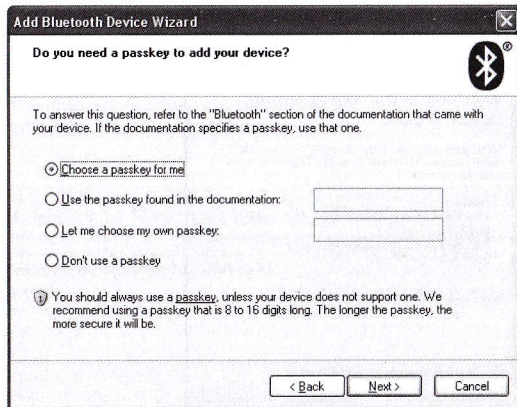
Add Bluetooth Device Wizard

Do you need a passkey to add your device?

To answer this question, refer to the "Bluetooth" section of the documentation that came with your device. If the documentation specifies a passkey, use that one.

Choose a passkey for me

Use the passkey found in the documentation:

Let me choose my own passkey:

Don't use a passkey

You should always use a passkey, unless your device does not support one. We recommend using a passkey that is 8 to 16 digits long. The longer the passkey, the more secure it will be.

< Back

Next >

Cancel